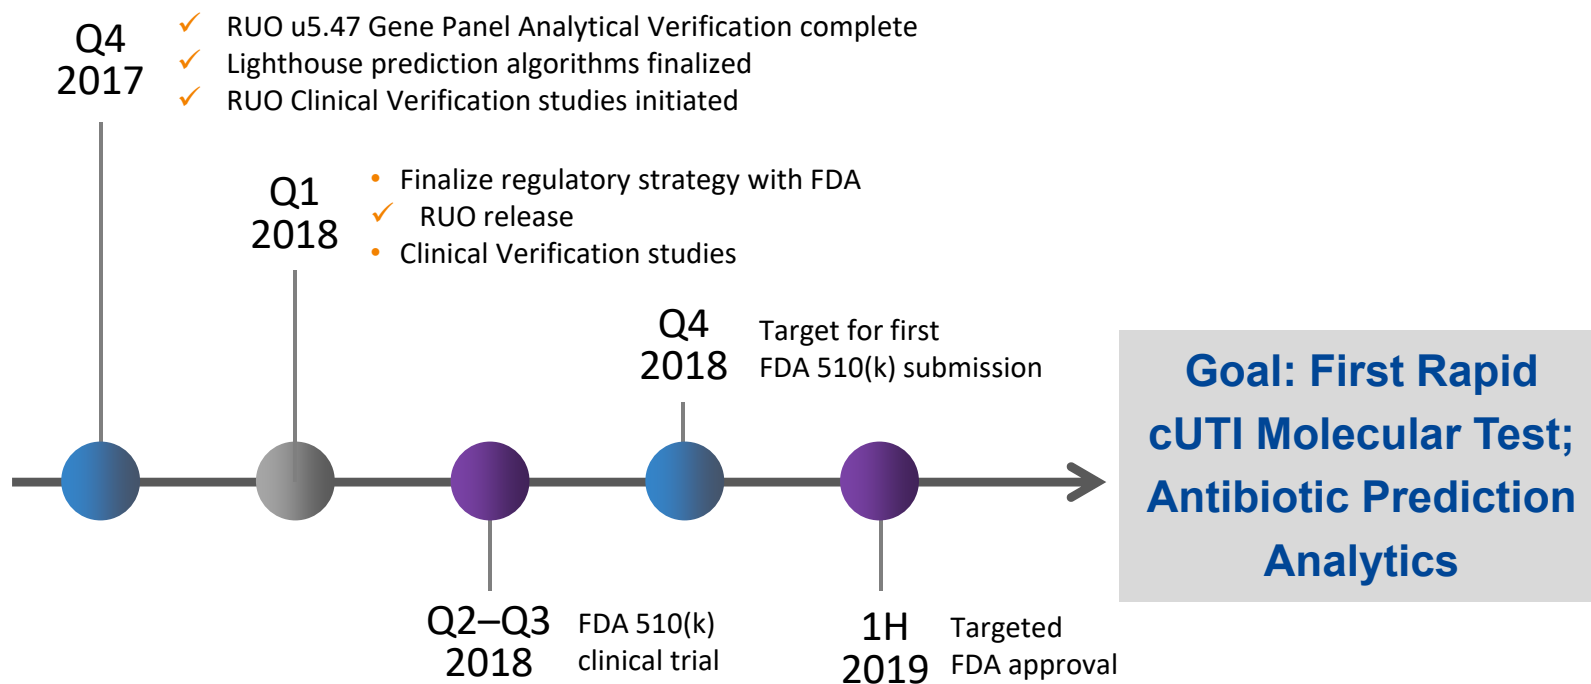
Q4
2017

✓ RUO u5.47 Gene Panel Analytical Verification complete
✓ Lighthouse prediction algorithms finalized
✓ RUO Clinical Verification studies initiated

Q1
2018

• Finalize regulatory strategy with FDA
✓ RUO release
• Clinical Verification studies

Q4
2018

Target for first FDA 510(k) submission

Goal: First Rapid cUTI Molecular Test; Antibiotic Prediction Analytics

Q2–Q3
2018

FDA 510(k) clinical trial

1H
2019

Targeted FDA approval